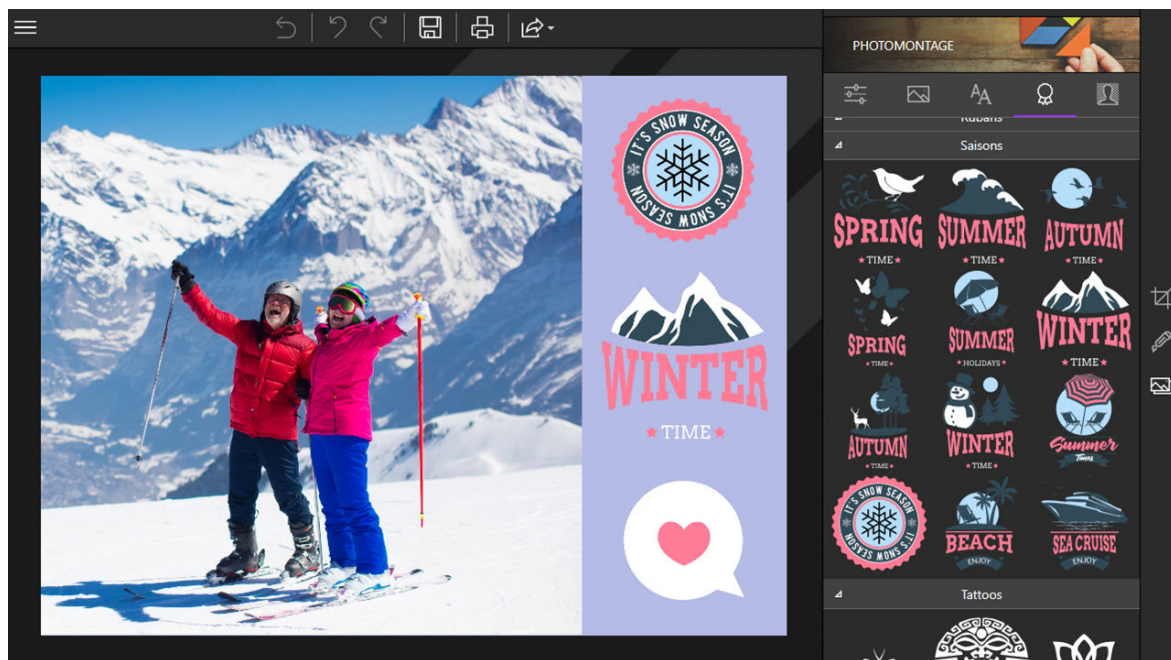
PHOTOMONTAGE

Rubans

Saisons

IT'S SNOW SEASON IT'S SNOW SEASON

WINTER
TIME

SPRING
TIME

SUMMER
TIME

AUTUMN
TIME

SPRING
TIME

SUMMER
HOLIDAYS

WINTER
TIME

AUTUMN
TIME

WINTER
TIME

Summer
Times

IT'S SNOW SEASON IT'S SNOW SEASON

BEACH
ENJOY

SEA CRUISE
ENJOY

Tattoos